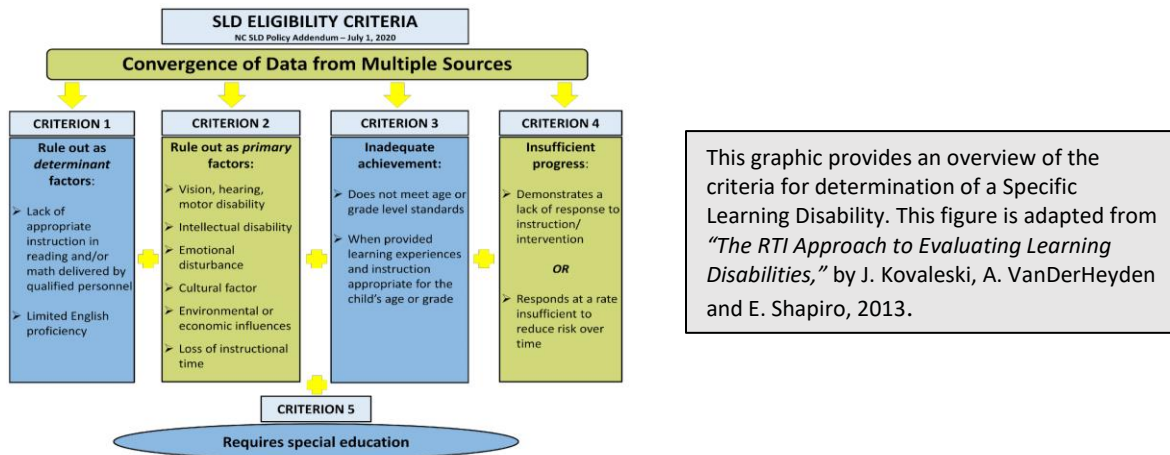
SLD ELIGIBILITY CRITERIA
NC SLD Policy Addendum – July 1, 2020

Convergence of Data from Multiple Sources

CRITERION 1

Rule out as *determinant* factors:

➢ Lack of appropriate instruction in reading and/or math delivered by qualified personnel

➢ Limited English proficiency

CRITERION 2

Rule out as *primary* factors:

➢ Vision, hearing, motor disability
➢ Intellectual disability
➢ Emotional disturbance
➢ Cultural factor
➢ Environmental or economic influences
➢ Loss of instructional time

CRITERION 3

Inadequate achievement:

➢ Does not meet age or grade level standards

➢ When provided learning experiences and instruction appropriate for the child's age or grade

CRITERION 4

Insufficient progress:

➢ Demonstrates a lack of response to instruction/ intervention

*OR*

➢ Responds at a rate insufficient to reduce risk over time

CRITERION 5

Requires special education

This graphic provides an overview of the criteria for determination of a Specific Learning Disability. This figure is adapted from *"The RTI Approach to Evaluating Learning Disabilities,"* by J. Kovaleski, A. VanDerHeyden and E. Shapiro, 2013.